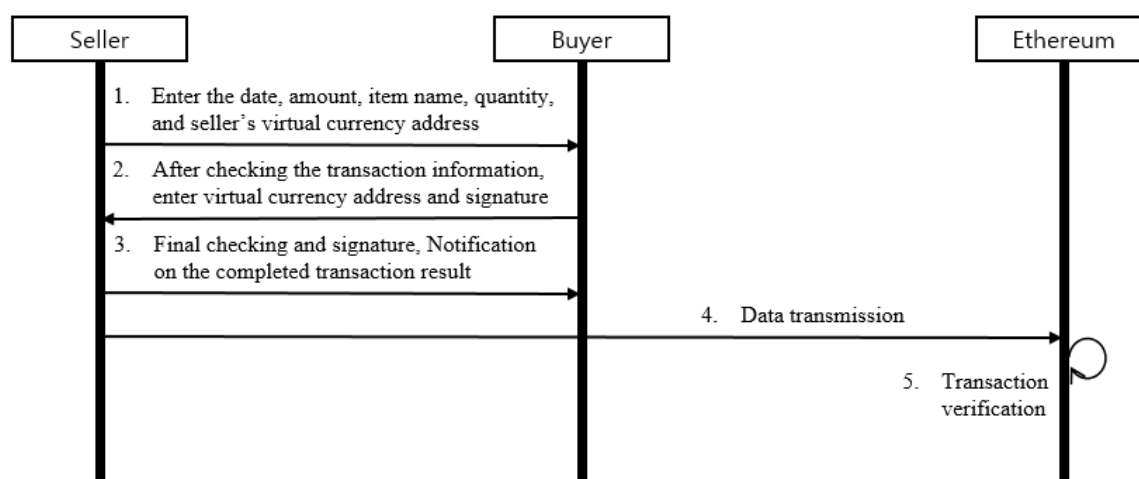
Seller

Buyer

Ethereum

1. Enter the date, amount, item name, quantity, and seller's virtual currency address

2. After checking the transaction information, enter virtual currency address and signature

3. Final checking and signature, Notification on the completed transaction result

4. Data transmission

5. Transaction verification